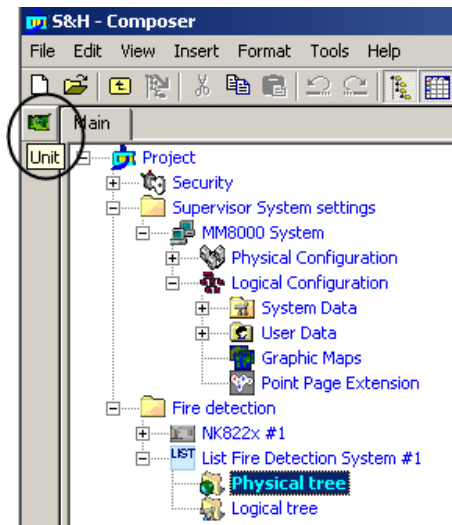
S&H - Composer

File Edit View Insert Format Tools Help

Main

Unit

Project
Security
Supervisor System settings
MM8000 System
Physical Configuration
Logical Configuration
System Data
User Data
Graphic Maps
Point Page Extension
Fire detection
NK822x #1
LIST List Fire Detection System #1
Physical tree
Logical tree